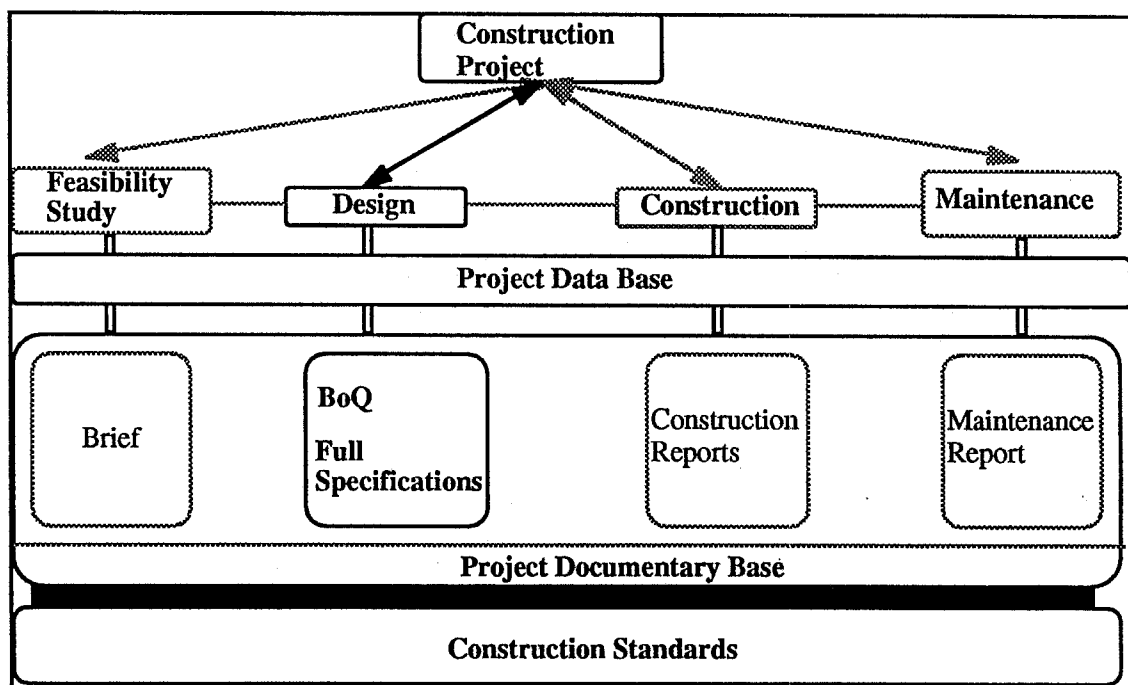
Construction Project

Feasibility Study

Design

Construction

Maintenance

Project Data Base

Brief

BoQ

Full Specifications

Construction Reports

Maintenance Report

Project Documentary Base

Construction Standards